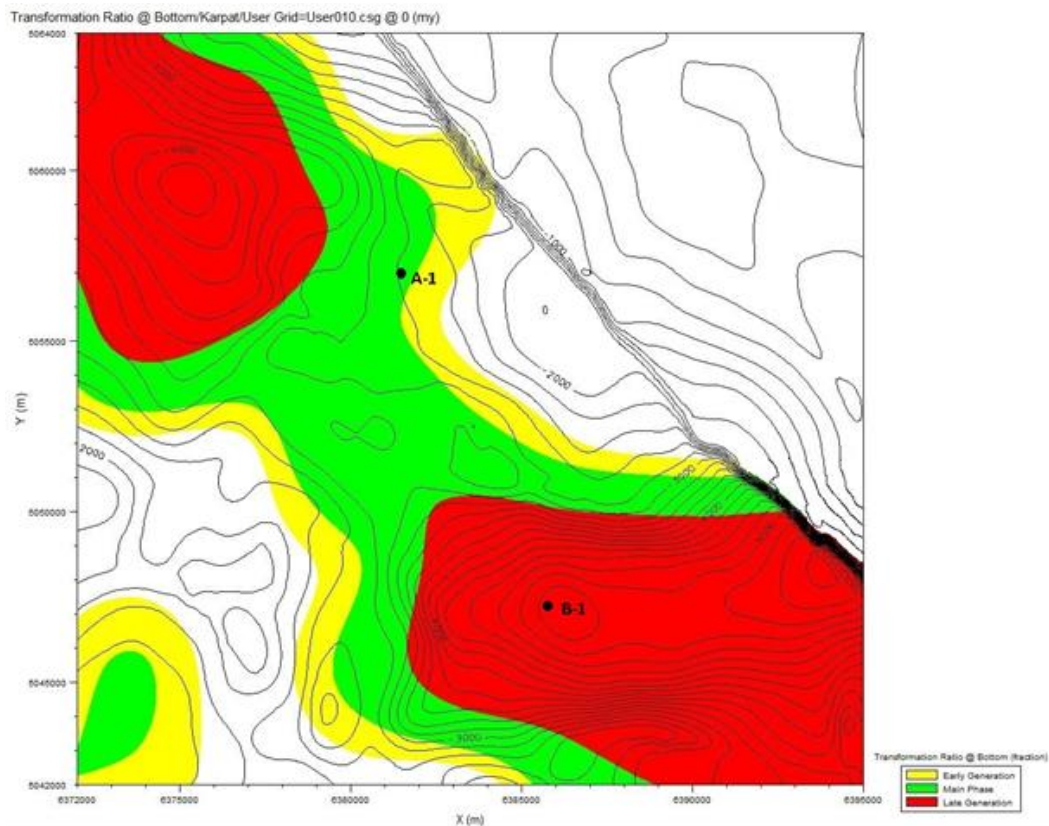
Transformation Ratio @ Bottom/Karpat/User Grid=User010.csg @ 0 (my)

6064000
6060000
6056000
6052000
6048000
6044000
6042000

Y (m)

6372000
6375000
6380000
6385000
6390000
6395000

X (m)

A-1
B-1

-1000
0
-2000
-2000
-3000
-3000

Transformation Ratio @ Bottom (fraction)
Early Generation
Main Phase
Late Generation